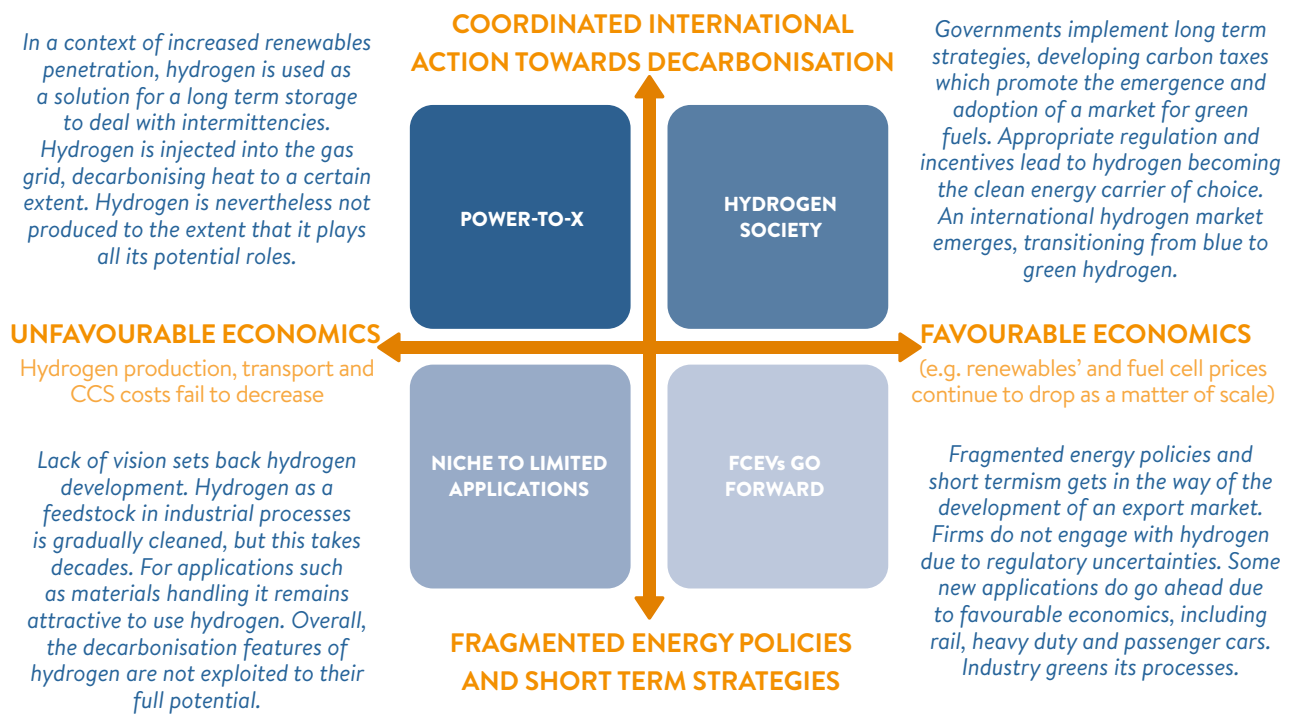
COORDINATED INTERNATIONAL ACTION TOWARDS DECARBONISATION

In a context of increased renewables penetration, hydrogen is used as a solution for a long term storage to deal with intermittencies. Hydrogen is injected into the gas grid, decarbonising heat to a certain extent. Hydrogen is nevertheless not produced to the extent that it plays all its potential roles.

Governments implement long term strategies, developing carbon taxes which promote the emergence and adoption of a market for green fuels. Appropriate regulation and incentives lead to hydrogen becoming the clean energy carrier of choice. An international hydrogen market emerges, transitioning from blue to green hydrogen.

POWER-TO-X

HYDROGEN SOCIETY

UNFAVOURABLE ECONOMICS

Hydrogen production, transport and CCS costs fail to decrease

FAVOURABLE ECONOMICS

(e.g. renewables' and fuel cell prices continue to drop as a matter of scale)

NICHE TO LIMITED APPLICATIONS

FCEVs GO FORWARD

Lack of vision sets back hydrogen development. Hydrogen as a feedstock in industrial processes is gradually cleaned, but this takes decades. For applications such as materials handling it remains attractive to use hydrogen. Overall, the decarbonisation features of hydrogen are not exploited to their full potential.

Fragmented energy policies and short termism gets in the way of the development of an export market. Firms do not engage with hydrogen due to regulatory uncertainties. Some new applications do go ahead due to favourable economics, including rail, heavy duty and passenger cars. Industry greens its processes.

FRAGMENTED ENERGY POLICIES AND SHORT TERM STRATEGIES